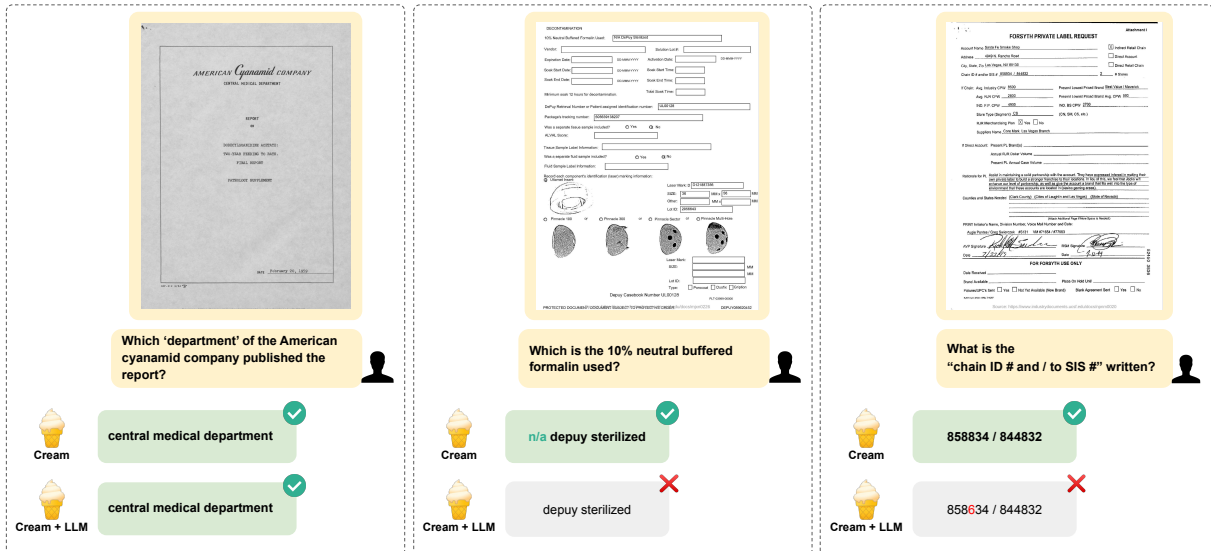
AMERICAN Cyanamid COMPANY
CENTRAL MEDICAL DEPARTMENT

REPORT ON
FINAL REPORT

DATE February 26, 1959

Which 'department' of the American cyanamid company published the report?

Cream
central medical department

Cream + LLM
central medical department

DECONTAMINATION
10% Neutral Buffered Formalin Used: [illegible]
Deputy Casebook Number UL00128
PROTECTED DOCUMENT

Which is the 10% neutral buffered formalin used?

Cream
n/a depuy sterilized

Cream + LLM
depuy sterilized

FORSYTH PRIVATE LABEL REQUEST
FOR FORSYTH USE ONLY

What is the "chain ID # and / to SIS #" written?

Cream
858834 / 844832

Cream + LLM
858634 / 844832